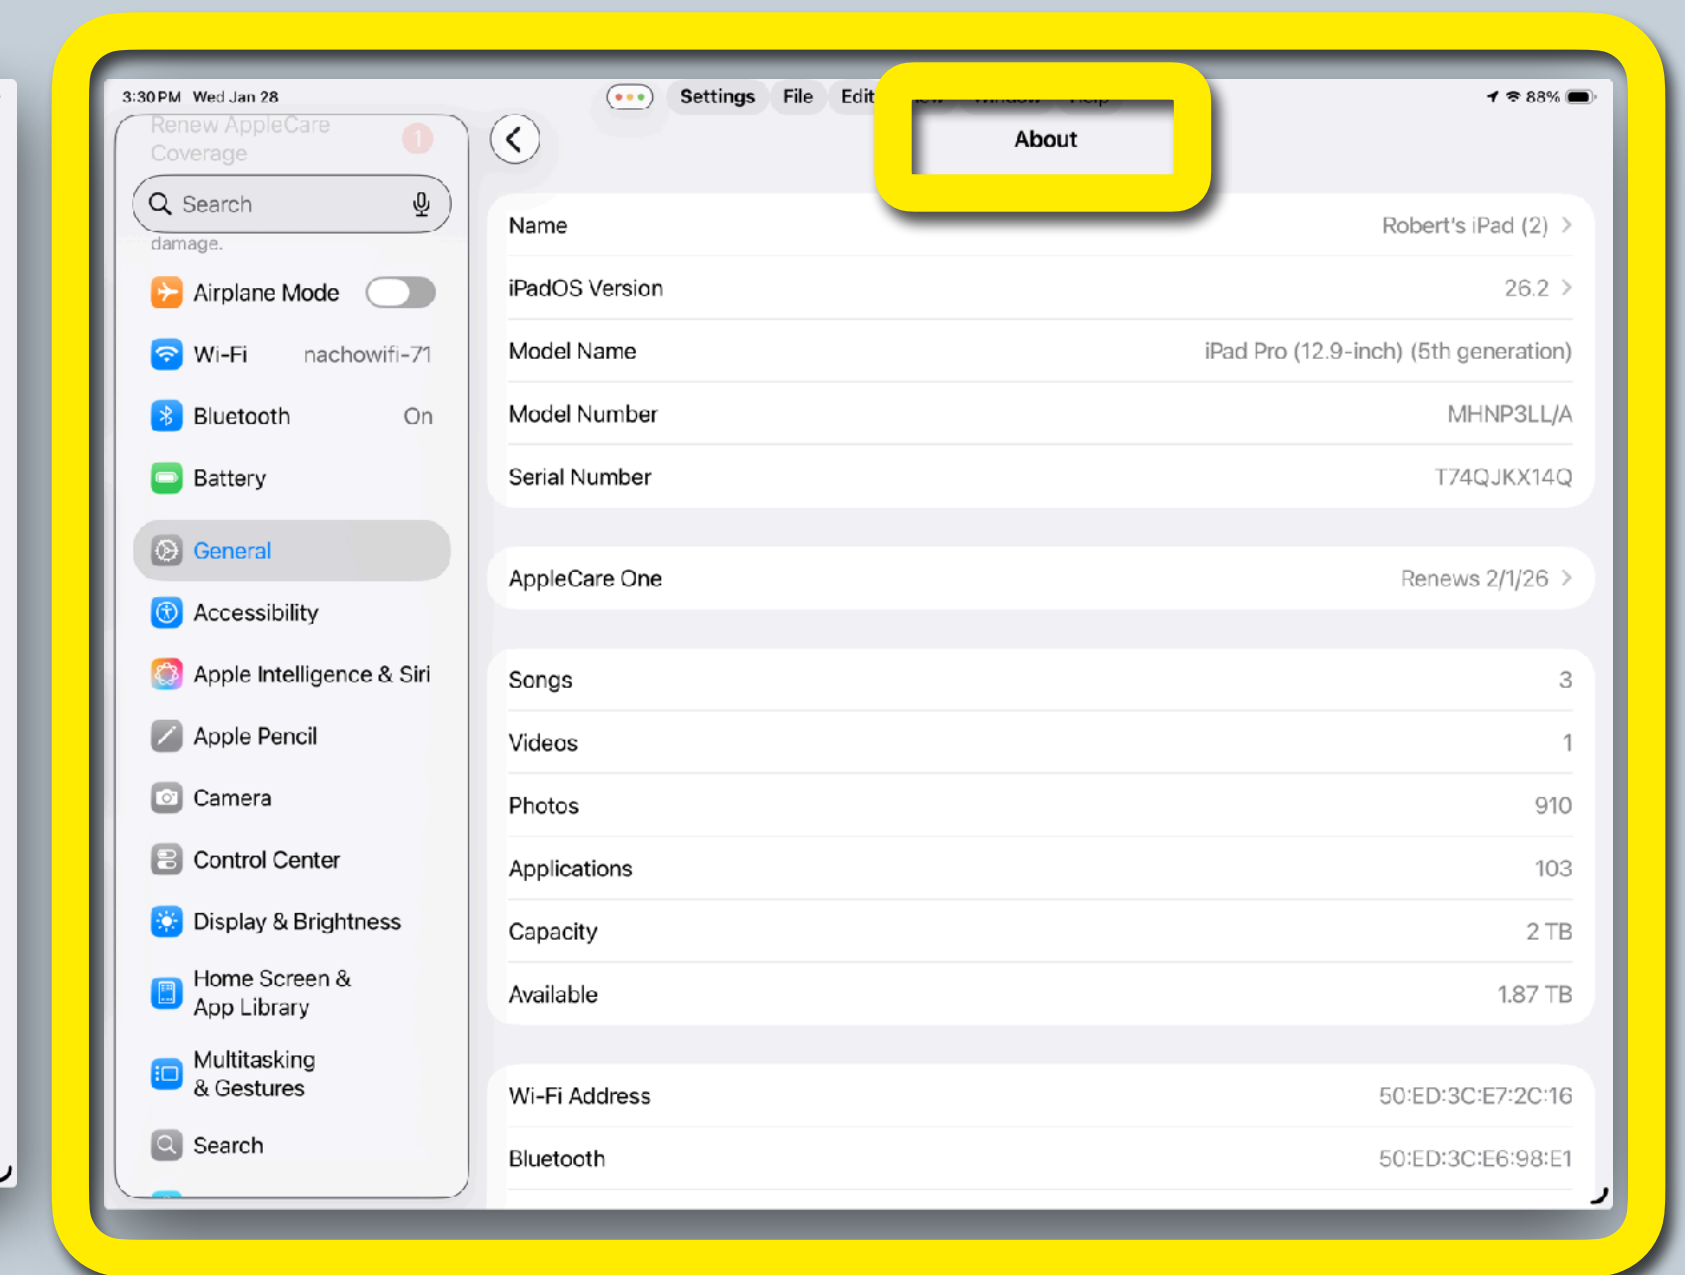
3:30 PM Wed Jan 28

Settings File Edit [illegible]

88%

Renew AppleCare Coverage

1

Search

damage.

Airplane Mode

Wi-Fi nachowifi-71

Bluetooth On

Battery

General

Accessibility

Apple Intelligence & Siri

Apple Pencil

Camera

Control Center

Display & Brightness

Home Screen & App Library

Multitasking & Gestures

Search

About

| | |
|---|---|
| Name | Robert's iPad (2) |
| iPadOS Version | 26.2 |
| Model Name | iPad Pro (12.9-inch) (5th generation) |
| Model Number | MHNP3LL/A |
| Serial Number | T74QJKX14Q |

| | |
|---|---|
| AppleCare One | Renews 2/1/26 |

| | |
|---|---|
| Songs | 3 |
| Videos | 1 |
| Photos | 910 |
| Applications | 103 |
| Capacity | 2 TB |
| Available | 1.87 TB |

| | |
|---|---|
| Wi-Fi Address | 50:ED:3C:E7:2C:16 |
| Bluetooth | 50:ED:3C:E6:98:E1 |